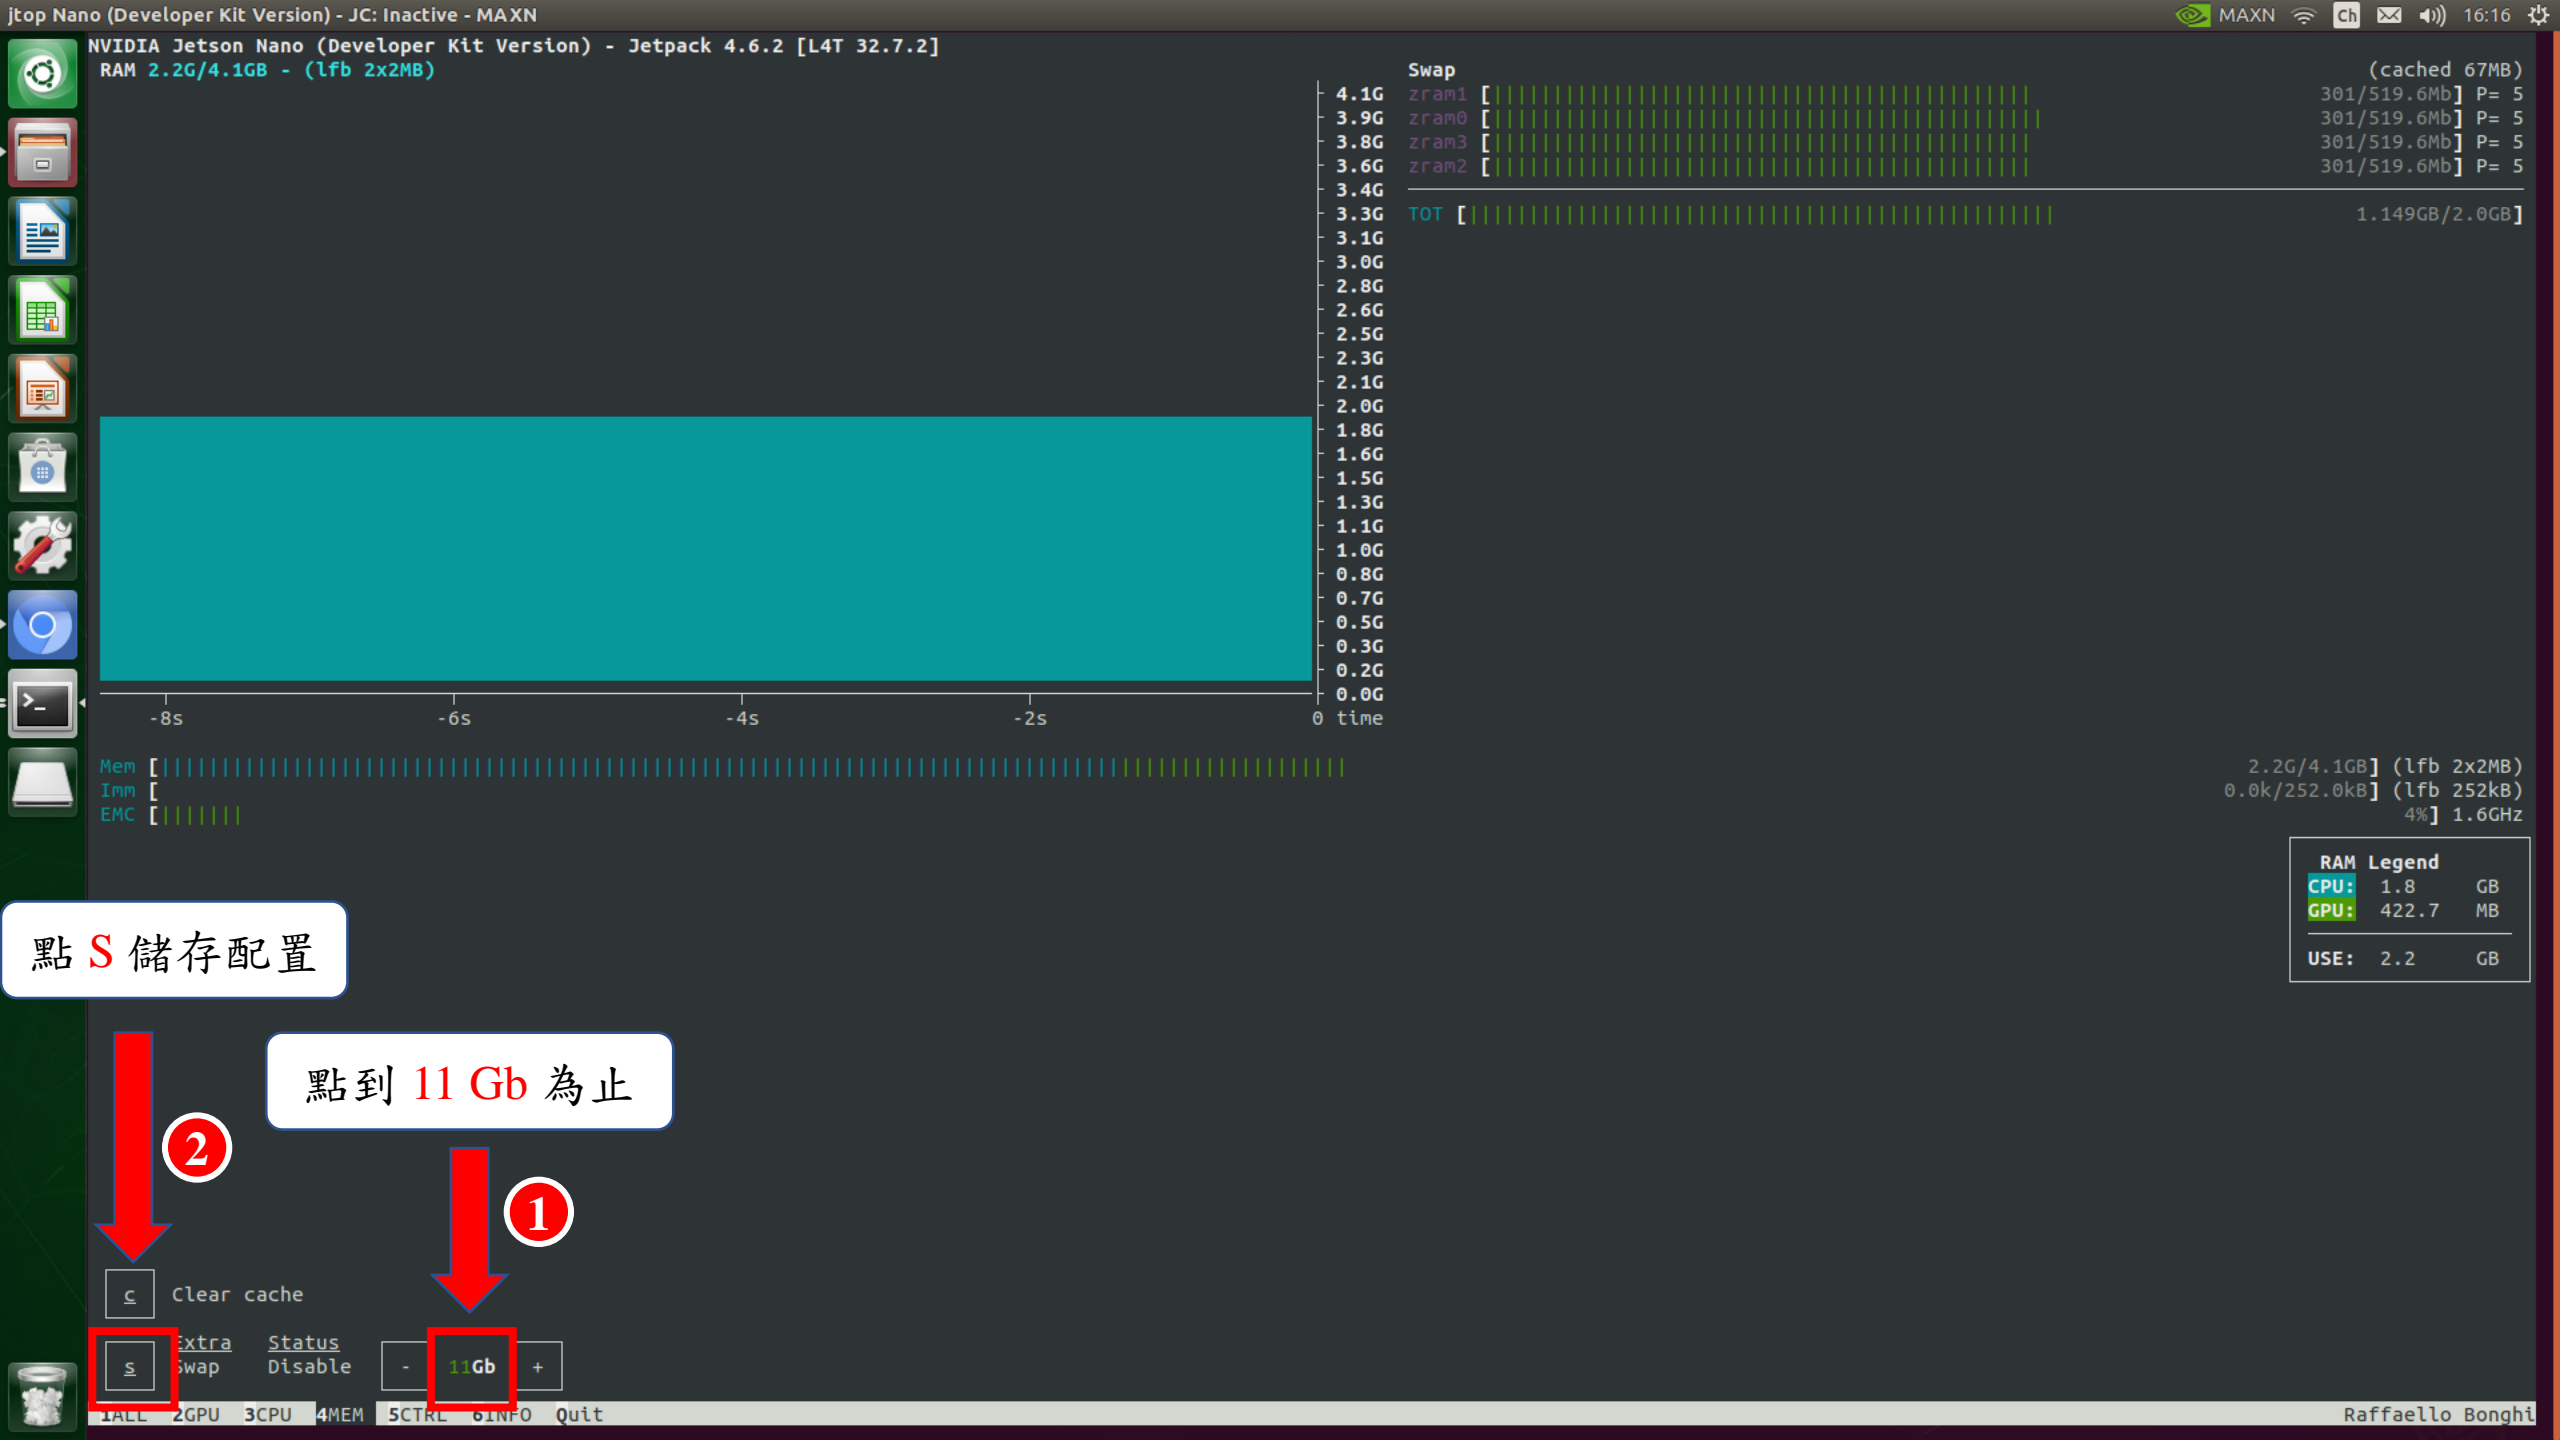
jtop Nano (Developer Kit Version) - JC: Inactive - MAXN

MAXN Ch 16:16

NVIDIA Jetson Nano (Developer Kit Version) - Jetpack 4.6.2 [L4T 32.7.2]
RAM 2.2G/4.1GB - (lfb 2x2MB)

4.1G
3.9G
3.8G
3.6G
3.4G
3.3G
3.1G
3.0G
2.8G
2.6G
2.5G
2.3G
2.1G
2.0G
1.8G
1.6G
1.5G
1.3G
1.1G
1.0G
0.8G
0.7G
0.5G
0.3G
0.2G
0.0G

-8s -6s -4s -2s 0 time

Swap (cached 67MB)
zram1 [|||||||||||||||||||||||||||||||||||||||||||| 301/519.6Mb] P= 5
zram0 [|||||||||||||||||||||||||||||||||||||||||||| 301/519.6Mb] P= 5
zram3 [|||||||||||||||||||||||||||||||||||||||||||| 301/519.6Mb] P= 5
zram2 [|||||||||||||||||||||||||||||||||||||||||||| 301/519.6Mb] P= 5

TOT [|||||||||||||||||||||||||||||||||||||||||||||||| 1.149GB/2.0GB]

Mem [|||||||||||||||||||||||||||||||||||||||||||||||||||||||||||||||||||||||||||||||||||||||||||||||| 2.2G/4.1GB] (lfb 2x2MB)
Imm [ 0.0k/252.0kB] (lfb 252kB)
EMC [||||||| 4%] 1.6GHz

RAM Legend
CPU: 1.8 GB
GPU: 422.7 MB
USE: 2.2 GB

點 S 儲存配置

點到 11 Gb 為止

2

1

c Clear cache

s Extra Swap Status Disable - 11Gb +

1ALL 2GPU 3CPU 4MEM 5CTRL 6INFO Quit Raffaello Bonghi